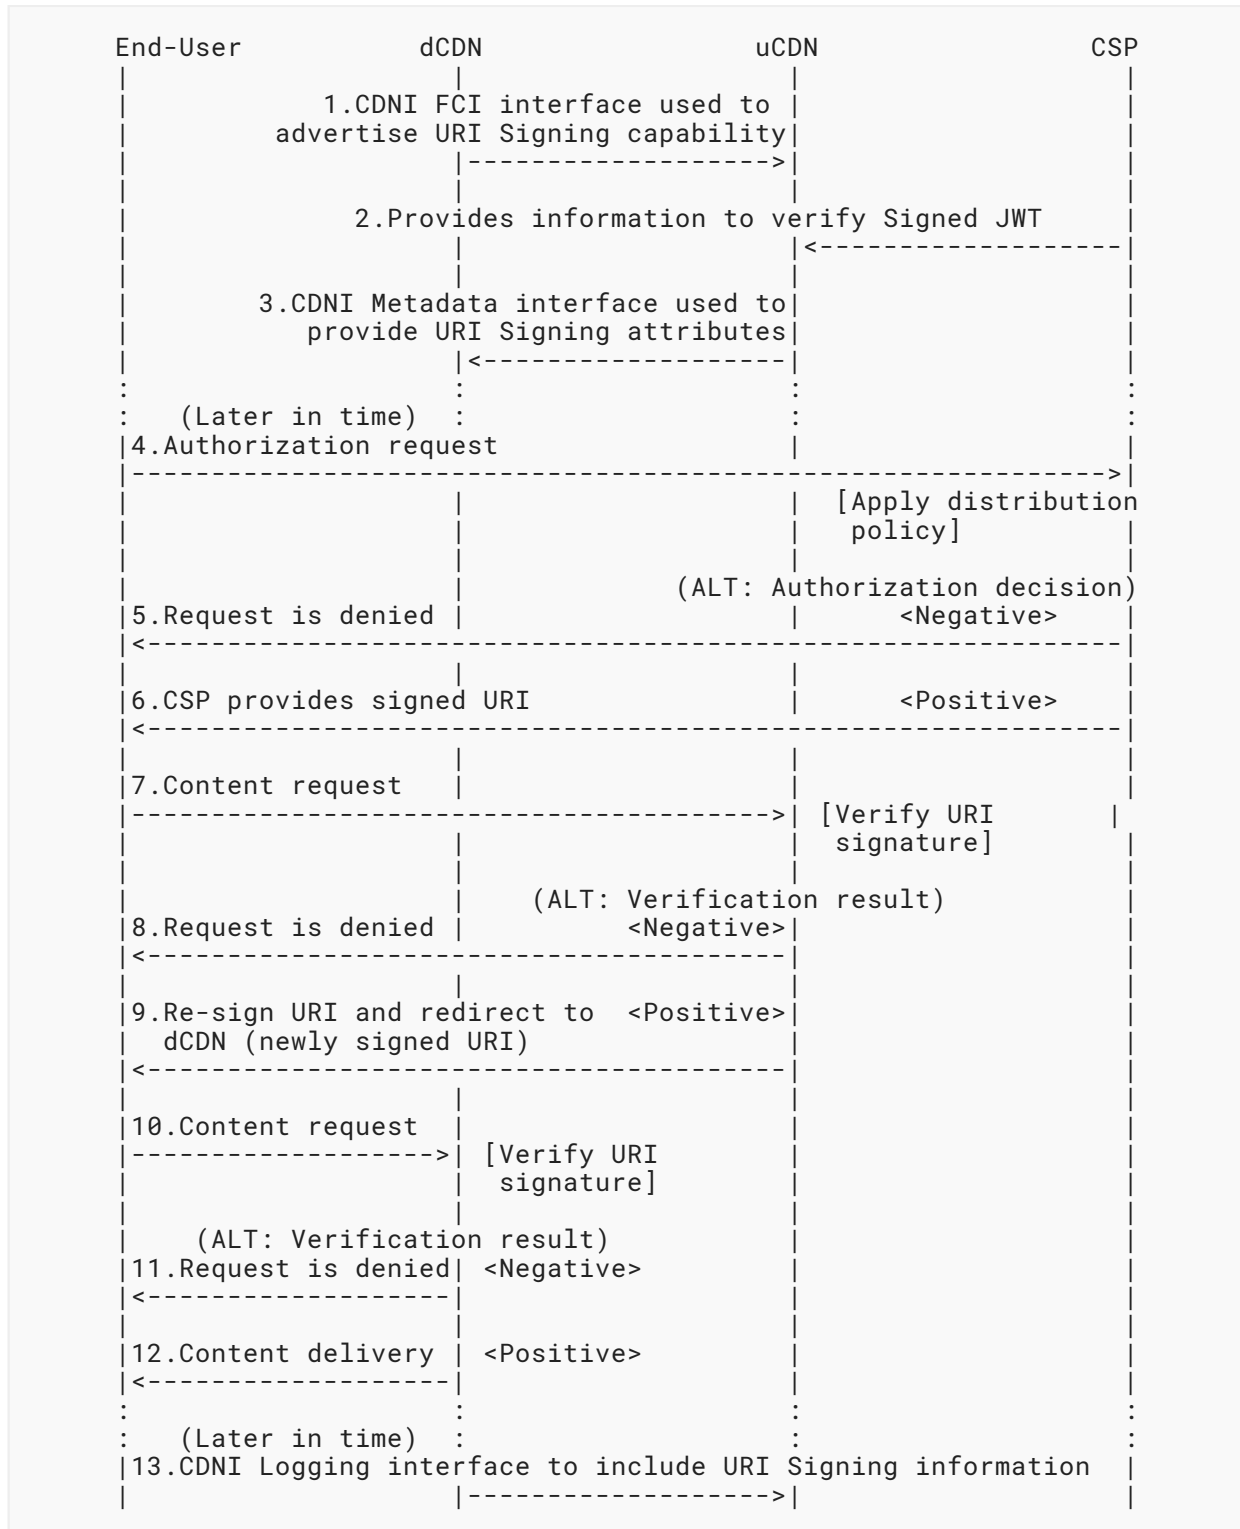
End-User dCDN uCDN CSP

1.CDNI FCI interface used to advertise URI Signing capability

2.Provides information to verify Signed JWT

3.CDNI Metadata interface used to provide URI Signing attributes

(Later in time)

4.Authorization request

[Apply distribution policy]

(ALT: Authorization decision)

5.Request is denied

<Negative>

6.CSP provides signed URI

<Positive>

7.Content request

[Verify URI signature]

(ALT: Verification result)

8.Request is denied

<Negative>

9.Re-sign URI and redirect to dCDN (newly signed URI)

<Positive>

10.Content request

[Verify URI signature]

(ALT: Verification result)

11.Request is denied

<Negative>

12.Content delivery

<Positive>

(Later in time)

13.CDNI Logging interface to include URI Signing information